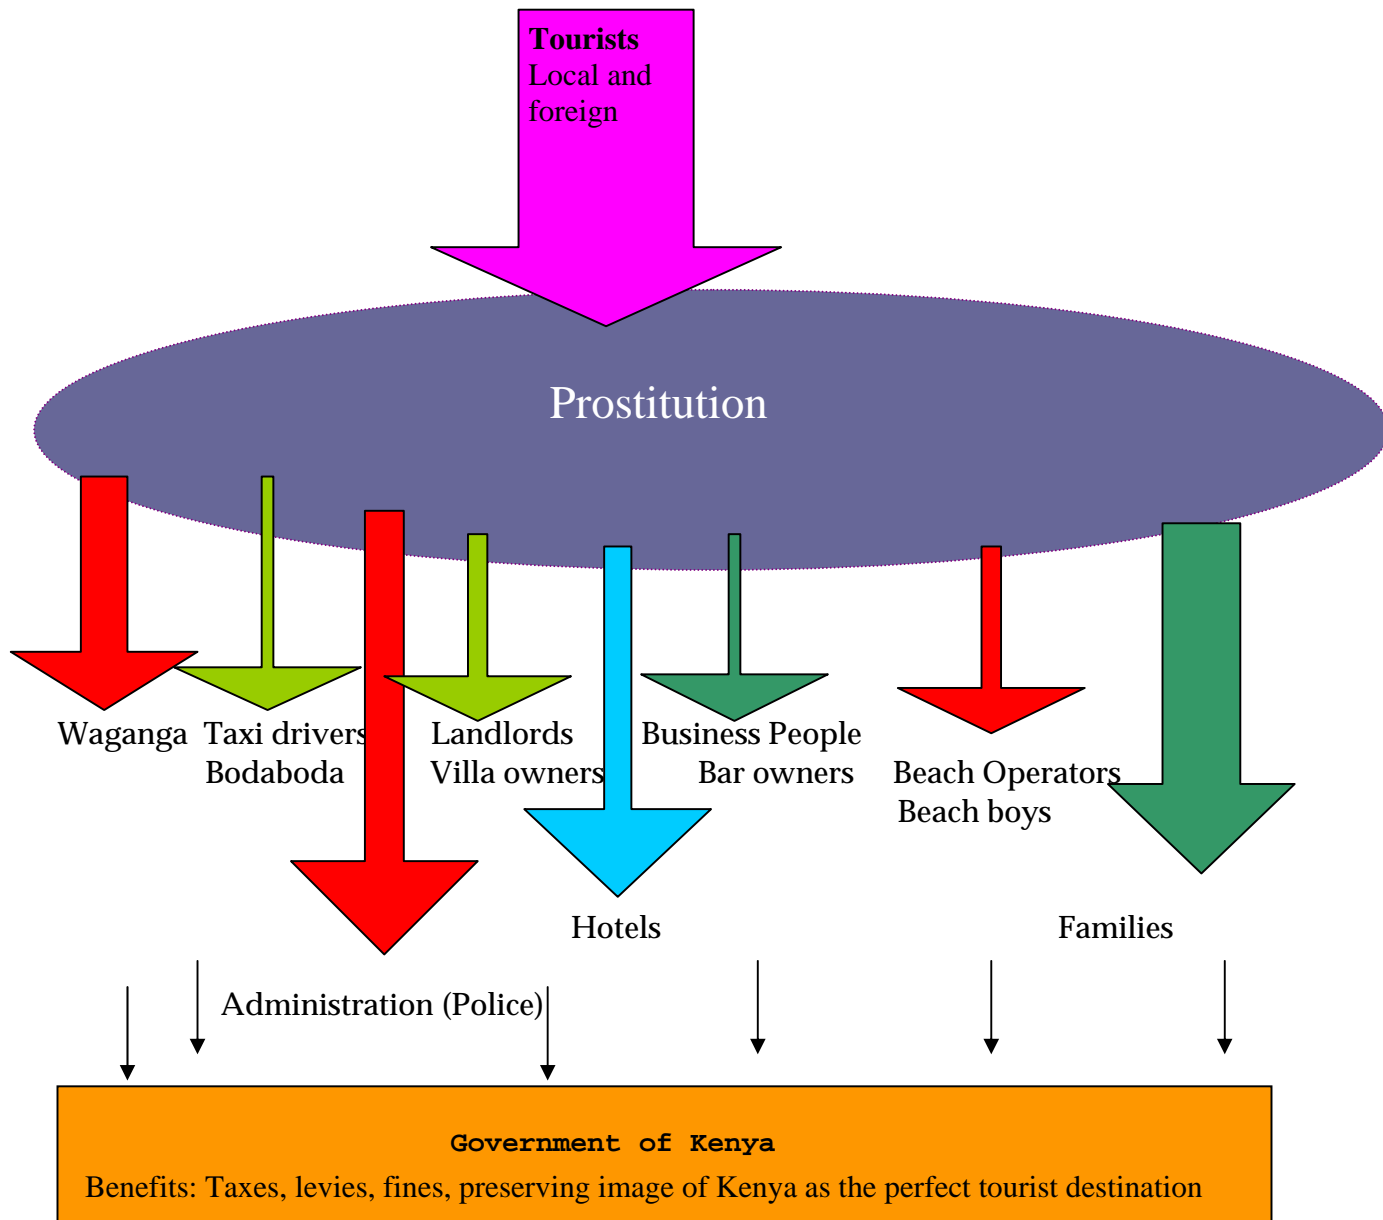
**Tourists**
Local and foreign

Prostitution

Waganga

Taxi drivers
Bodaboda

Landlords
Villa owners

Business People
Bar owners

Beach Operators
Beach boys

Hotels

Families

Administration (Police)

**Government of Kenya**
Benefits: Taxes, levies, fines, preserving image of Kenya as the perfect tourist destination